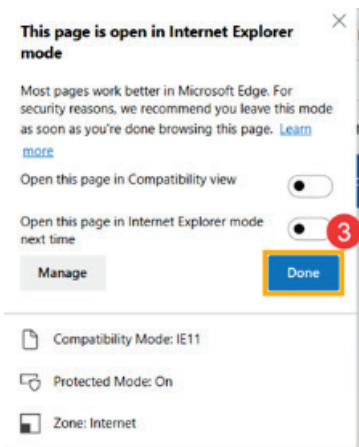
This page is open in Internet Explorer mode

Most pages work better in Microsoft Edge. For security reasons, we recommend you leave this mode as soon as you're done browsing this page. Learn more

Open this page in Compatibility view

Open this page in Internet Explorer mode next time

3

Manage

Done

Compatibility Mode: IE11

Protected Mode: On

Zone: Internet